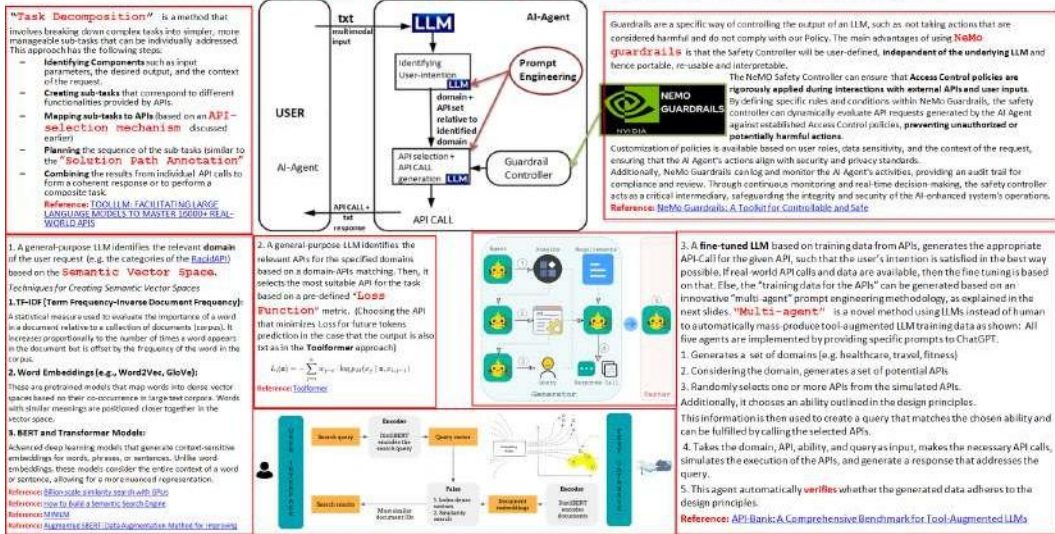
"Task Decomposition" is a method that involves breaking down complex tasks into simpler, more manageable sub-tasks that can be individually addressed. This approach has the following steps:

– Identifying Components such as input parameters, the desired output, and the context of the request.
– Creating sub-tasks that correspond to different functionalities provided by APIs.
– Mapping sub-tasks to APIs (based on an API-selection mechanism discussed earlier)
– Planning the sequence of the sub-tasks (similar to the "Solution Path Annotation")
– Combining the results from individual API calls to form a coherent response or to perform a composite task.

Reference: TOOLLLM: FACILITATING LARGE LANGUAGE MODELS TO MASTER 16000+ REAL-WORLD APIS

USER
AI-Agent
txt
multimodal input
LLM
AI-Agent
Identifying User-intention
LLM
Prompt Engineering
domain + API set relative to identified domain
API selection + API CALL generation
LLM
Guardrail Controller
API CALL + txt response
API CALL

Guardrails are a specific way of controlling the output of an LLM, such as not taking actions that are considered harmful and do not comply with our Policy. The main advantages of using NeMo guardrails is that the Safety Controller will be user-defined, independent of the underlying LLM and hence portable, re-usable and interpretable.

NEMO GUARDRAILS
NVIDIA

The NeMo Safety Controller can ensure that Access Control policies are rigorously applied during interactions with external APIs and user inputs. By defining specific rules and conditions within NeMo Guardrails, the safety controller can dynamically evaluate API requests generated by the AI Agent against established Access Control policies, preventing unauthorized or potentially harmful actions.

Customization of policies is available based on user roles, data sensitivity, and the context of the request, ensuring that the AI Agent's actions align with security and privacy standards.
Additionally, NeMo Guardrails can log and monitor the AI Agent's activities, providing an audit trail for compliance and review. Through continuous monitoring and real-time decision-making, the safety controller acts as a critical intermediary, safeguarding the integrity and security of the AI-enhanced system's operations.
Reference: NeMo Guardrails: A Toolkit for Controllable and Safe

1. A general-purpose LLM identifies the relevant domain of the user request (e.g. the categories of the RapidAPI) based on the Semantic Vector Space.

Techniques for Creating Semantic Vector Spaces

1. TF-IDF (Term Frequency-Inverse Document Frequency):
A statistical measure used to evaluate the importance of a word in a document relative to a collection of documents (corpus). It increases proportionally to the number of times a word appears in the document but is offset by the frequency of the word in the corpus.

2. Word Embeddings (e.g., Word2Vec, GloVe):
These are pretrained models that map words into dense vector spaces based on their co-occurrence in large text corpora. Words with similar meanings are positioned closer together in the vector space.

3. BERT and Transformer Models:
Advanced deep learning models that generate context-sensitive embeddings for words, phrases, or sentences. Unlike word embeddings, these models consider the entire context of a word or sentence, allowing for a more nuanced representation.

Reference: Billion-scale similarity search with GPUs
Reference: How to build a Semantic Search Engine
Reference: MINILM
Reference: Augmented SBERT: Data Augmentation Method for Improving

2. A general-purpose LLM identifies the relevant APIs for the specified domains based on a domain-APIs matching. Then, it selects the most suitable API for the task based on a pre-defined "Loss Function" metric. (Choosing the API that minimizes Loss for future tokens prediction in the case that the output is also txt as in the Toolformer approach)

$L_i(\mathbf{z}) = -\sum_{j=i}^{n} w_{j-i} \cdot \log p_M(x_j \mid \mathbf{z}, x_{1:j-1})$

Reference: Toolformer

Agent
Ability
Requirements
Query
Response
Generator
Vector

Search query
Encoder
DistilBERT encodes the search query
Query vector
Faiss
1. Index dense vectors
2. Similarity search
Search results
Map similar document IDs
Document embeddings
Encoder
DistilBERT encodes documents
USER INTERFACE
TEXT DATABASE

3. A fine-tuned LLM based on training data from APIs, generates the appropriate API-Call for the given API, such that the user's intention is satisfied in the best way possible. If real-world API calls and data are available, then the fine tuning is based on that. Else, the "training data for the APIs" can be generated based on an innovative "multi-agent" prompt engineering methodology, as explained in the next slides. "Multi-agent" is a novel method using LLMs instead of human to automatically mass-produce tool-augmented LLM training data as shown: All five agents are implemented by providing specific prompts to ChatGPT.
1. Generates a set of domains (e.g. healthcare, travel, fitness)
2. Considering the domain, generates a set of potential APIs
3. Randomly selects one or more APIs from the simulated APIs.
Additionally, it chooses an ability outlined in the design principles.
This information is then used to create a query that matches the chosen ability and can be fulfilled by calling the selected APIs.
4. Takes the domain, API, ability, and query as input, makes the necessary API calls, simulates the execution of the APIs, and generate a response that addresses the query.
5. This agent automatically verifies whether the generated data adheres to the design principles.
Reference: API-Bank: A Comprehensive Benchmark for Tool-Augmented LLMs